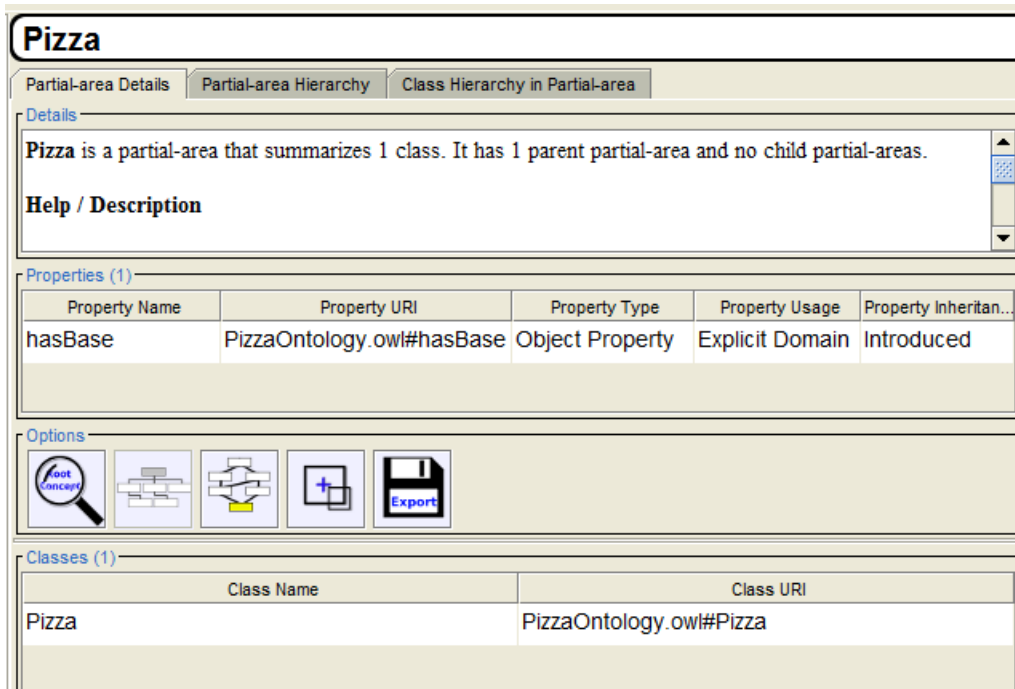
Pizza

Partial-area Details | Partial-area Hierarchy | Class Hierarchy in Partial-area

Details

**Pizza** is a partial-area that summarizes 1 class. It has 1 parent partial-area and no child partial-areas.

**Help / Description**

Properties (1)

| Property Name | Property URI | Property Type | Property Usage | Property Inheritan... |
|---|---|---|---|---|
| hasBase | PizzaOntology.owl#hasBase | Object Property | Explicit Domain | Introduced |

Options

Root Concept

Export

Classes (1)

| Class Name | Class URI |
|---|---|
| Pizza | PizzaOntology.owl#Pizza |